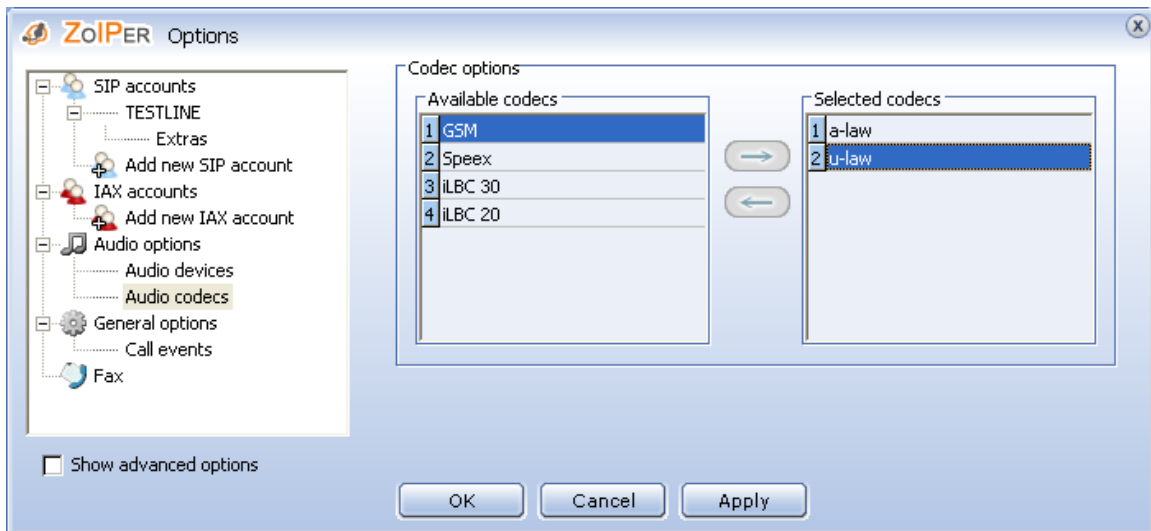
ZoIPER Options

SIP accounts
TESTLINE
Extras
Add new SIP account
IAX accounts
Add new IAX account
Audio options
Audio devices
Audio codecs
General options
Call events
Fax

Show advanced options

Codec options

Available codecs

| | |
|---|---|
| 1 | GSM |
| 2 | Speex |
| 3 | iLBC 30 |
| 4 | iLBC 20 |

Selected codecs

| | |
|---|---|
| 1 | a-law |
| 2 | u-law |

OK Cancel Apply